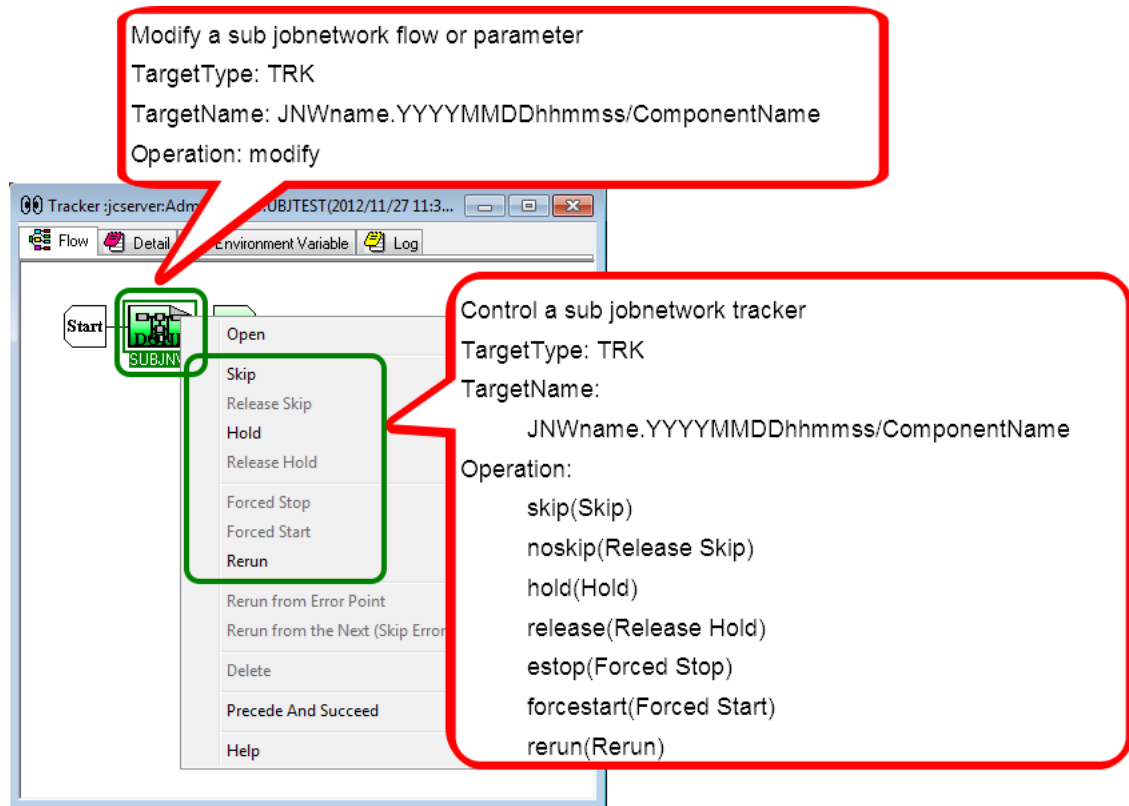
Modify a sub jobnetwork flow or parameter
TargetType: TRK
TargetName: JNWname.YYYYMMDDhhmmss/ComponentName
Operation: modify

Tracker :jcserver:Adm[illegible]UBJTEST(2012/11/27 11:3...

Flow | Detail | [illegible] Environment Variable | Log

Start

SUBJN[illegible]

Open
Skip
Release Skip
Hold
Release Hold
Forced Stop
Forced Start
Rerun
Rerun from Error Point
Rerun from the Next (Skip Error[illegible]
Delete
Precede And Succeed
Help

Control a sub jobnetwork tracker
TargetType: TRK
TargetName:
JNWname.YYYYMMDDhhmmss/ComponentName
Operation:
skip(Skip)
noskip(Release Skip)
hold(Hold)
release(Release Hold)
estop(Forced Stop)
forcestart(Forced Start)
rerun(Rerun)